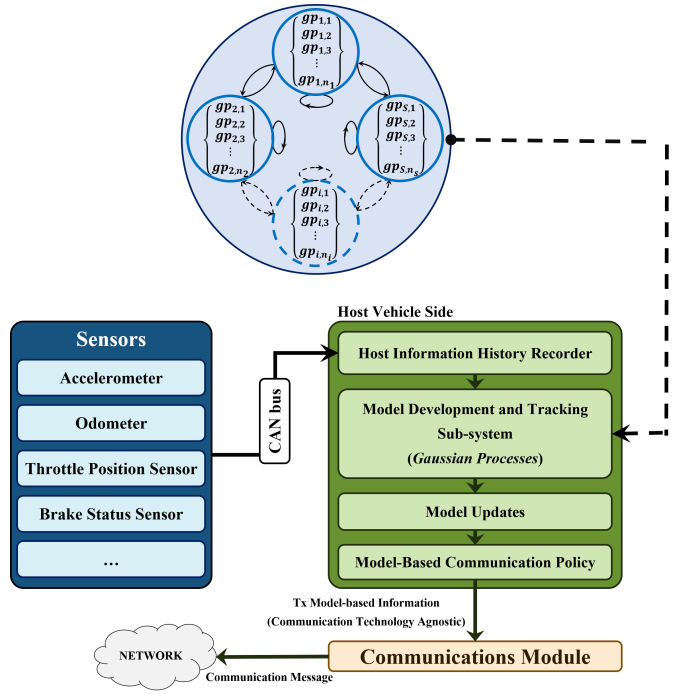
$\begin{Bmatrix} gp_{1,1} \\ gp_{1,2} \\ gp_{1,3} \\ \vdots \\ gp_{1,n_1} \end{Bmatrix}$

$\begin{Bmatrix} gp_{2,1} \\ gp_{2,2} \\ gp_{2,3} \\ \vdots \\ gp_{2,n_2} \end{Bmatrix}$

$\begin{Bmatrix} gp_{S,1} \\ gp_{S,2} \\ gp_{S,3} \\ \vdots \\ gp_{S,n_S} \end{Bmatrix}$

$\begin{Bmatrix} gp_{i,1} \\ gp_{i,2} \\ gp_{i,3} \\ \vdots \\ gp_{i,n_i} \end{Bmatrix}$

Sensors
Accelerometer
Odometer
Throttle Position Sensor
Brake Status Sensor
...

CAN bus

Host Vehicle Side
Host Information History Recorder
Model Development and Tracking Sub-system (Gaussian Processes)
Model Updates
Model-Based Communication Policy

Tx Model-based Information (Communication Technology Agnostic)

NETWORK
Communications Module
Communication Message